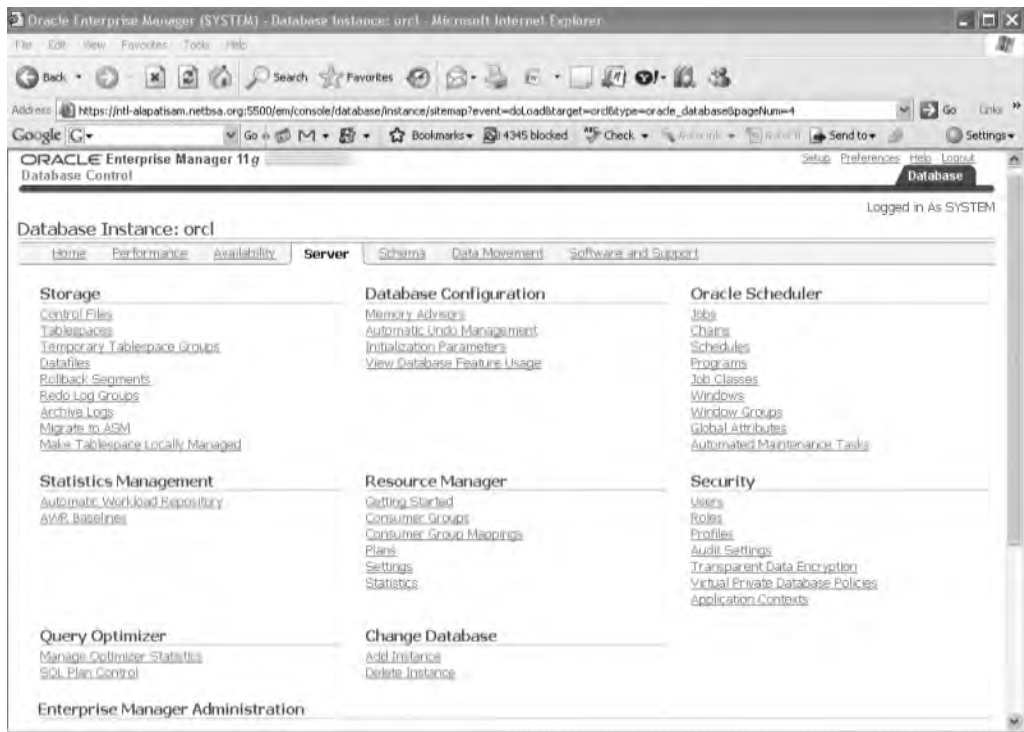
Oracle Enterprise Manager (SYSTEM) - Database Instance: orcl - Microsoft Internet Explorer

File Edit View Favorites Tools Help

Back Search Favorites

Address https://ntl-alapatisam.netbsa.org:5500/em/console/database/instance/sitemap?event=doLoad&target=orcl&type=oracle_database&pageNum=4 Go Links

Google G Go Bookmarks 4345 blocked Check Send to Settings

ORACLE Enterprise Manager 11g
Database Control

Setup Preferences Help Logout
Database

Logged in As SYSTEM

Database Instance: orcl

Home Performance Availability Server Schema Data Movement Software and Support

Storage
Control Files
Tablespaces
Temporary Tablespace Groups
Datafiles
Rollback Segments
Redo Log Groups
Archive Logs
Migrate to ASM
Make Tablespace Locally Managed

Database Configuration
Memory Advisors
Automatic Undo Management
Initialization Parameters
View Database Feature Usage

Oracle Scheduler
Jobs
Chains
Schedules
Programs
Job Classes
Windows
Window Groups
Global Attributes
Automated Maintenance Tasks

Statistics Management
Automatic Workload Repository
AWR Baselines

Resource Manager
Getting Started
Consumer Groups
Consumer Group Mappings
Plans
Settings
Statistics

Security
Users
Roles
Profiles
Audit Settings
Transparent Data Encryption
Virtual Private Database Policies
Application Contexts

Query Optimizer
Manage Optimizer Statistics
SQL Plan Control

Change Database
Add Instance
Delete Instance

Enterprise Manager Administration